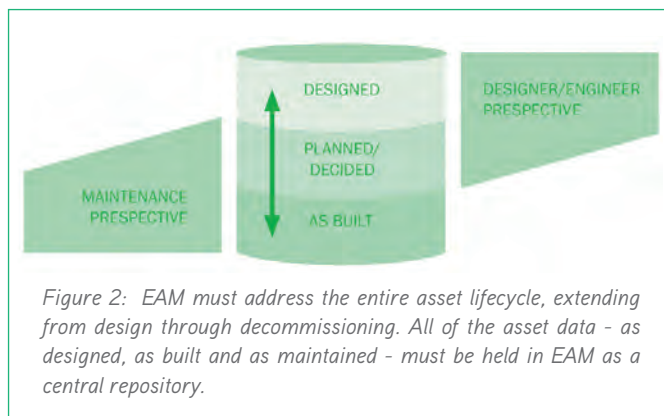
DESIGNED

PLANNED/ DECIDED

AS BUILT

DESIGNER/ENGINEER PRESPECTIVE

MAINTENANCE PRESPECTIVE

Figure 2: EAM must address the entire asset lifecycle, extending from design through decommissioning. All of the asset data - as designed, as built and as maintained - must be held in EAM as a central repository.